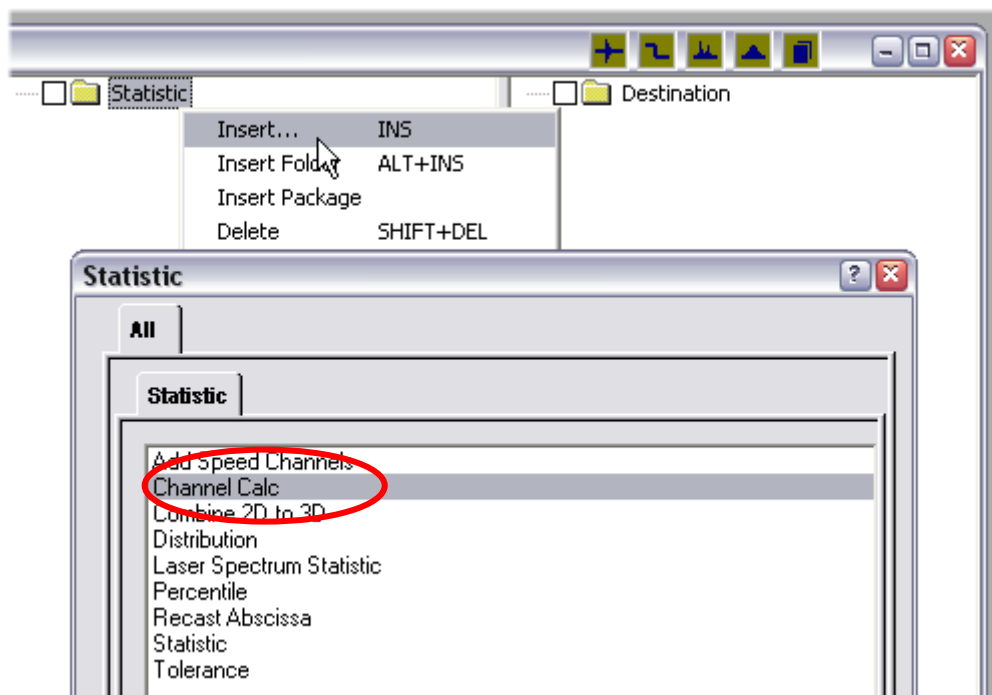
Statistic

Destination

Insert... INS
Insert Folder ALT+INS
Insert Package
Delete SHIFT+DEL

Statistic

All

Statistic

Add Speed Channels
Channel Calc
Combine 2D to 3D
Distribution
Laser Spectrum Statistic
Percentile
Recast Abscissa
Statistic
Tolerance